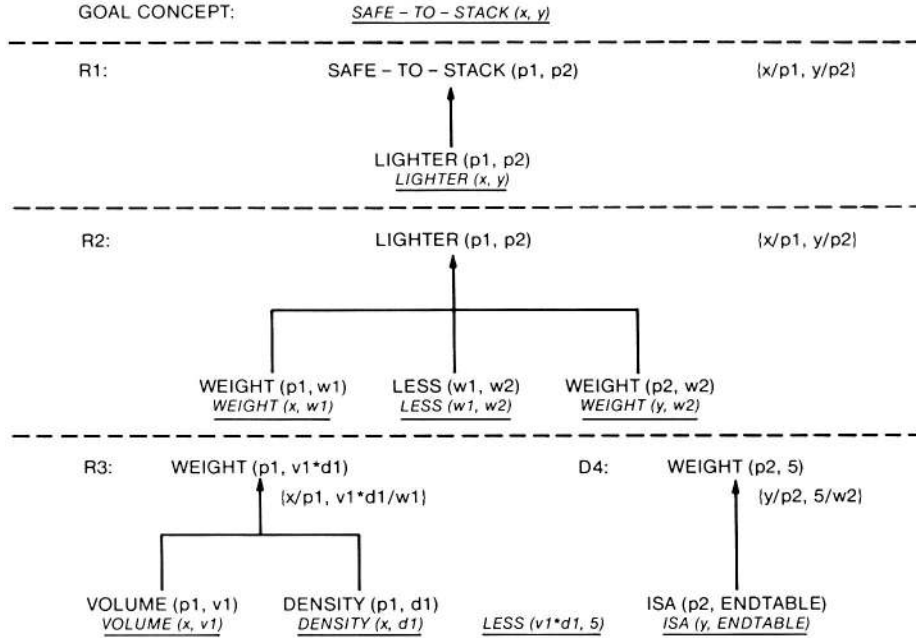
GOAL CONCEPT: SAFE – TO – STACK (x, y)

R1: SAFE – TO – STACK (p1, p2) {x/p1, y/p2}

LIGHTER (p1, p2)
LIGHTER (x, y)

R2: LIGHTER (p1, p2) {x/p1, y/p2}

WEIGHT (p1, w1)
WEIGHT (x, w1)

LESS (w1, w2)
LESS (w1, w2)

WEIGHT (p2, w2)
WEIGHT (y, w2)

R3: WEIGHT (p1, v1*d1)
{x/p1, v1*d1/w1}

D4: WEIGHT (p2, 5)
{y/p2, 5/w2}

VOLUME (p1, v1)
VOLUME (x, v1)

DENSITY (p1, d1)
DENSITY (x, d1)

LESS (v1*d1, 5)

ISA (p2, ENDTABLE)
ISA (y, ENDTABLE)